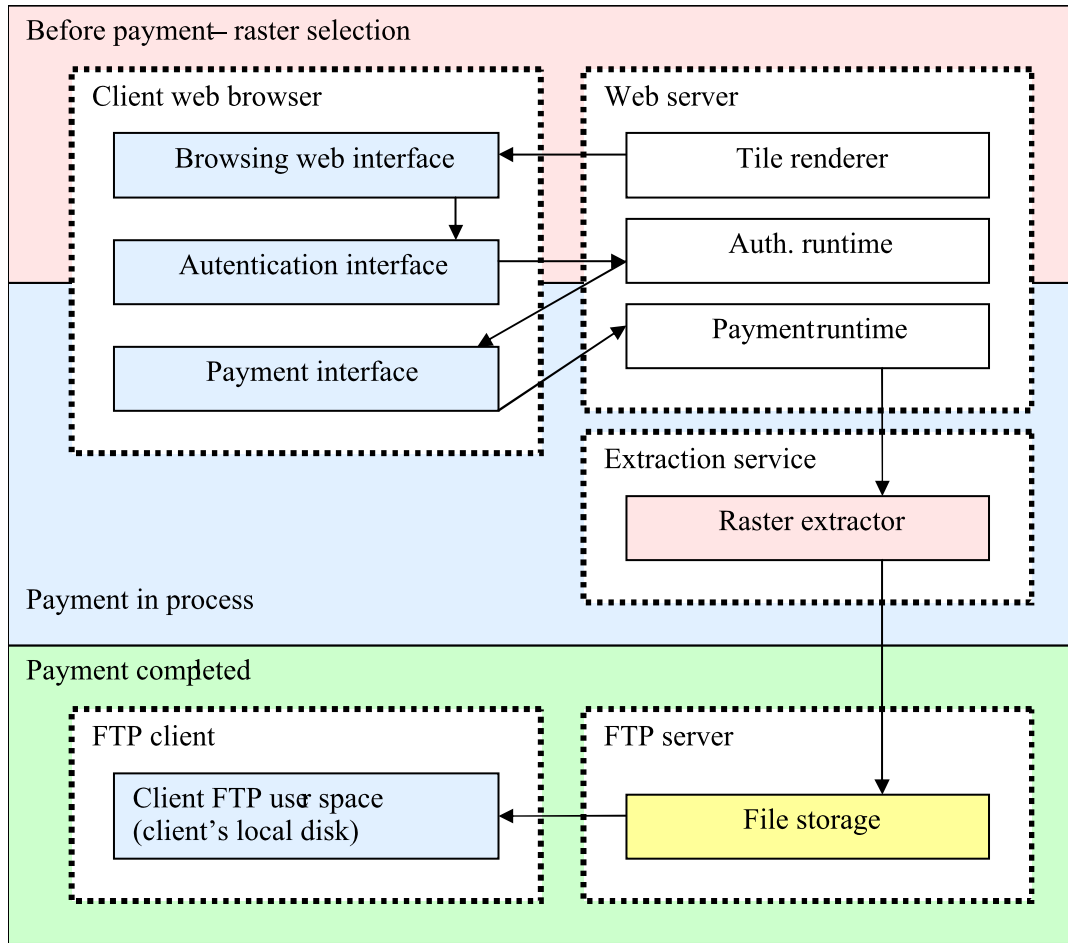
Before payment– raster selection

Client web browser

Browsing web interface

Autentication interface

Payment interface

Web server

Tile renderer

Auth. runtime

Paymentruntime

Extraction service

Raster extractor

Payment in process

Payment completed

FTP client

Client FTP user space (client's local disk)

FTP server

File storage